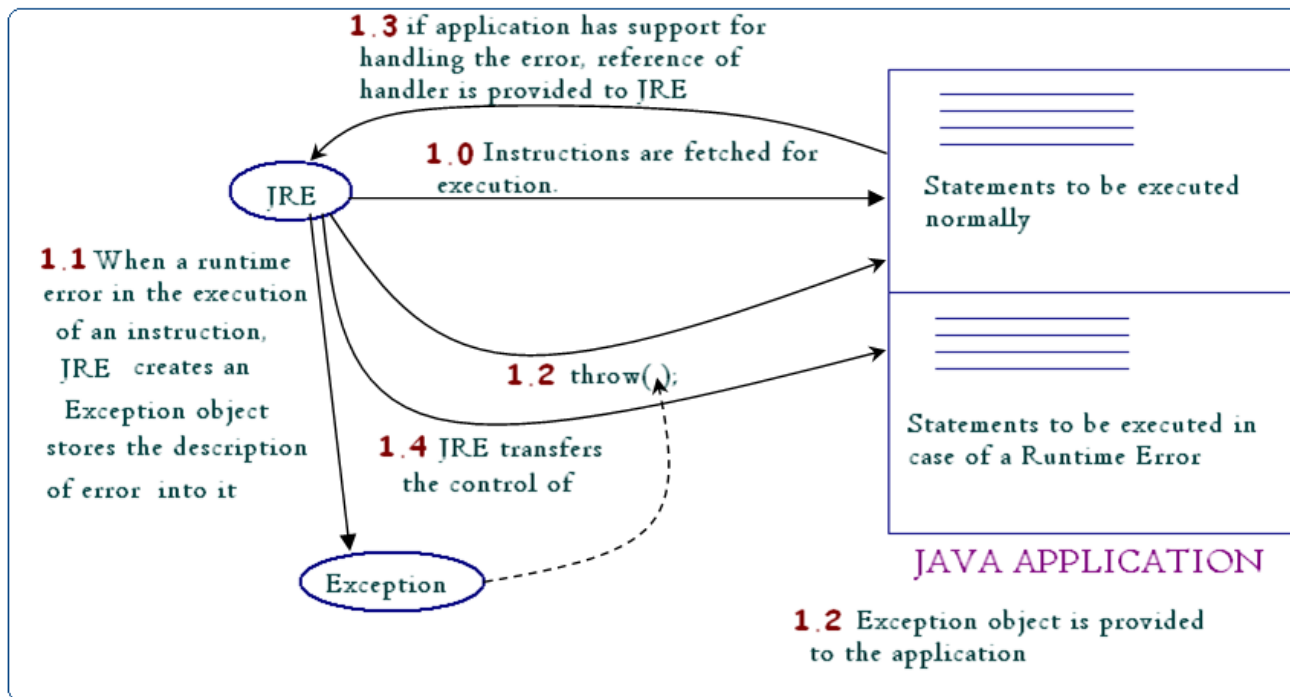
1.3 if application has support for handling the error, reference of handler is provided to JRE

1.0 Instructions are fetched for execution.

JRE

Statements to be executed normally

1.1 When a runtime error in the execution of an instruction, JRE creates an Exception object stores the description of error into it

1.2 throw();

1.4 JRE transfers the control of

Statements to be executed in case of a Runtime Error

Exception

JAVA APPLICATION

1.2 Exception object is provided to the application